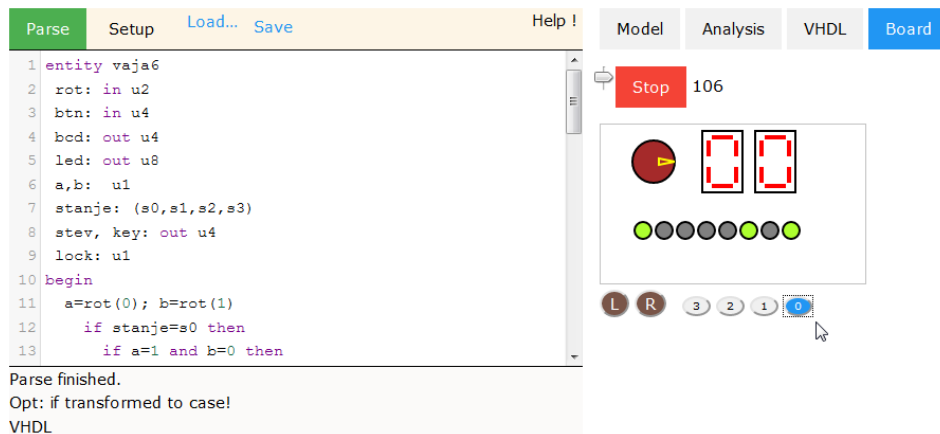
Parse Setup Load... Save Help !

Model Analysis VHDL Board

1 entity vaja6
2 rot: in u2
3 btn: in u4
4 bcd: out u4
5 led: out u8
6 a,b: u1
7 stanje: (s0,s1,s2,s3)
8 stev, key: out u4
9 lock: u1
10 begin
11 a=rot(0); b=rot(1)
12 if stanje=s0 then
13 if a=1 and b=0 then

Stop 106

L R 3 2 1 0

Parse finished.
Opt: if transformed to case!
VHDL